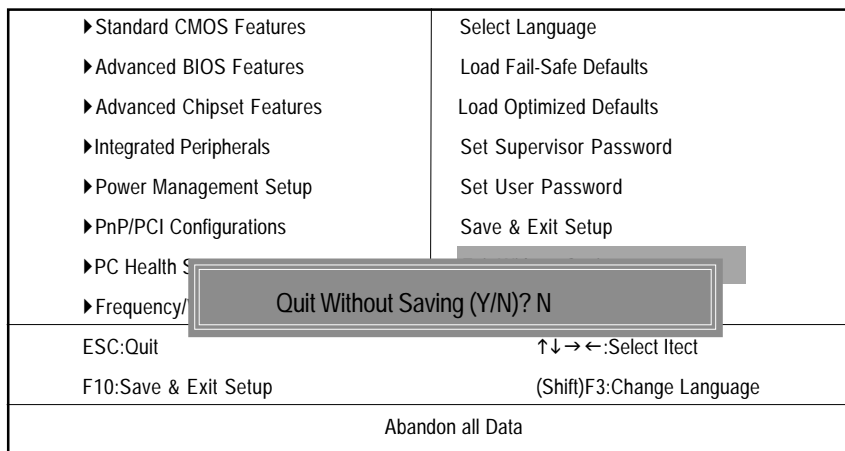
▶Standard CMOS Features
▶Advanced BIOS Features
▶Advanced Chipset Features
▶Integrated Peripherals
▶Power Management Setup
▶PnP/PCI Configurations
▶PC Health S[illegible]
▶Frequency/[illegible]

Select Language
Load Fail-Safe Defaults
Load Optimized Defaults
Set Supervisor Password
Set User Password
Save & Exit Setup

Quit Without Saving (Y/N)? N

ESC:Quit
↑↓→←:Select Itect
F10:Save & Exit Setup
(Shift)F3:Change Language

Abandon all Data